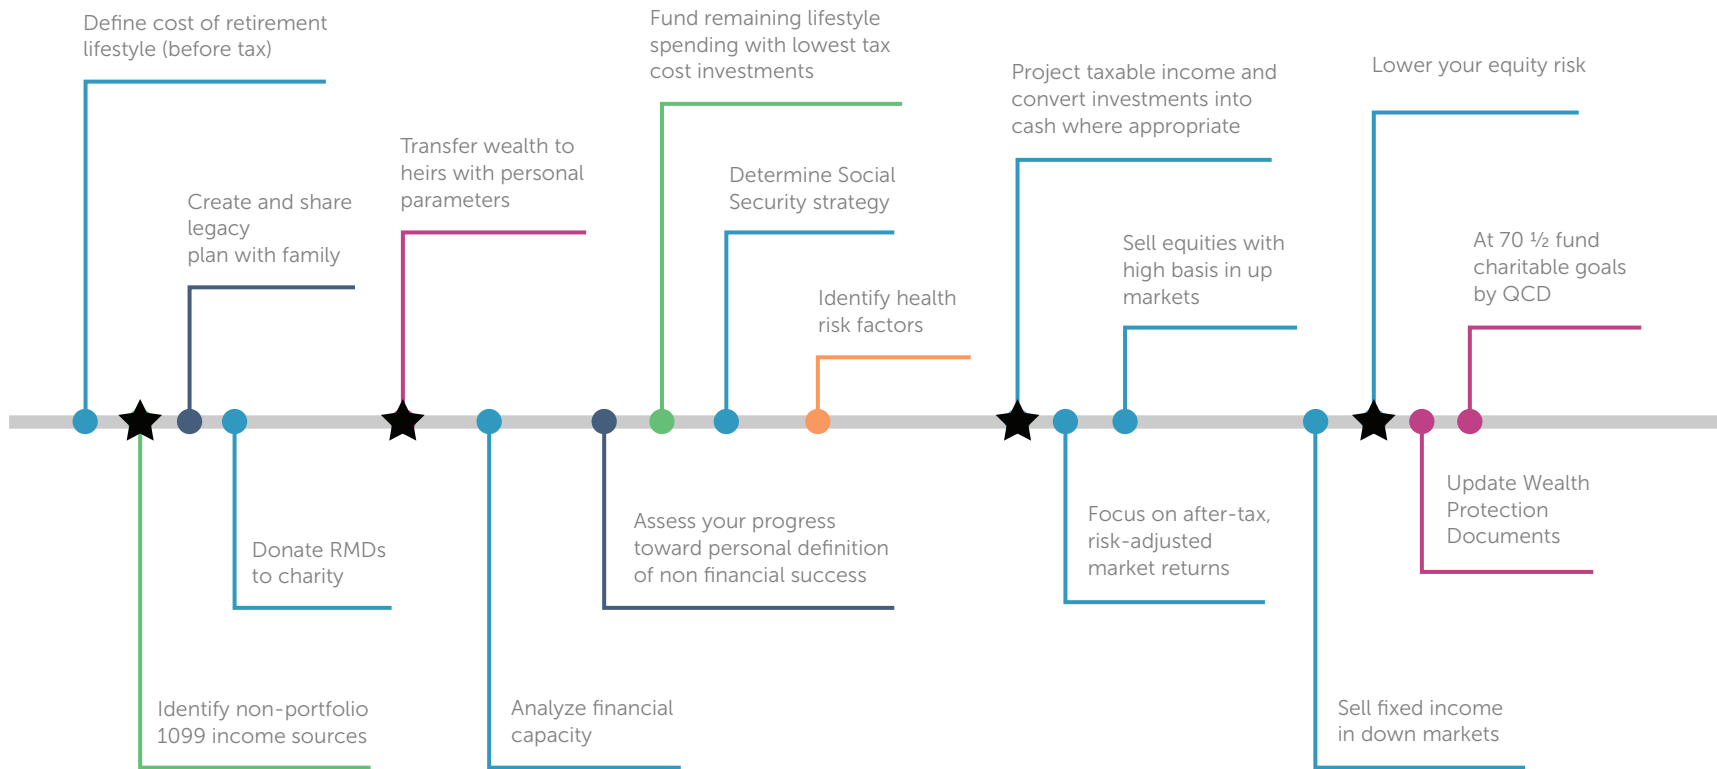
Define cost of retirement lifestyle (before tax)

Create and share legacy plan with family

Transfer wealth to heirs with personal parameters

Fund remaining lifestyle spending with lowest tax cost investments

Determine Social Security strategy

Identify health risk factors

Project taxable income and convert investments into cash where appropriate

Sell equities with high basis in up markets

Lower your equity risk

At 70 ½ fund charitable goals by QCD

Donate RMDs to charity

Identify non-portfolio 1099 income sources

Analyze financial capacity

Assess your progress toward personal definition of non financial success

Focus on after-tax, risk-adjusted market returns

Sell fixed income in down markets

Update Wealth Protection Documents